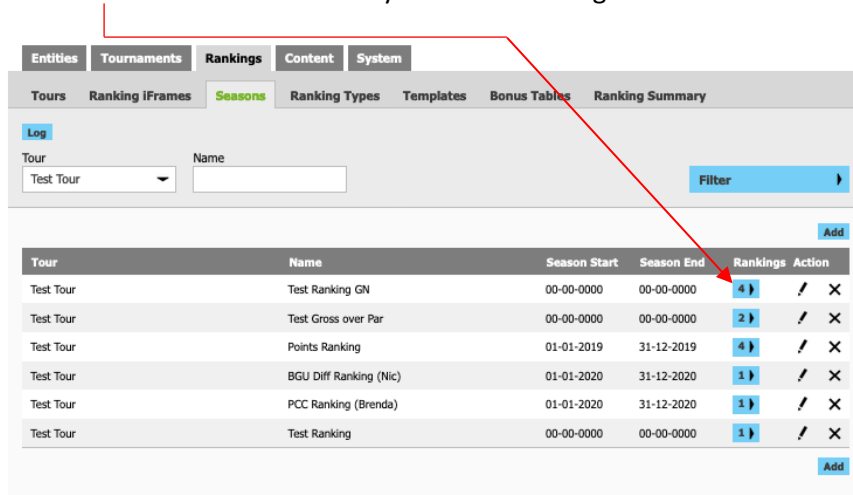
Entities Tournaments Rankings Content System

Tours Ranking iFrames Seasons Ranking Types Templates Bonus Tables Ranking Summary

Log

Tour
Test Tour

Name

Filter

Add

| Tour | Name | Season Start | Season End | Rankings | Action |
|---|---|---|---|---|---|
| Test Tour | Test Ranking GN | 00-00-0000 | 00-00-0000 | 4 | |
| Test Tour | Test Gross over Par | 00-00-0000 | 00-00-0000 | 2 | |
| Test Tour | Points Ranking | 01-01-2019 | 31-12-2019 | 4 | |
| Test Tour | BGU Diff Ranking (Nic) | 01-01-2020 | 31-12-2020 | 1 | |
| Test Tour | PCC Ranking (Brenda) | 01-01-2020 | 31-12-2020 | 1 | |
| Test Tour | Test Ranking | 00-00-0000 | 00-00-0000 | 1 | |

Add